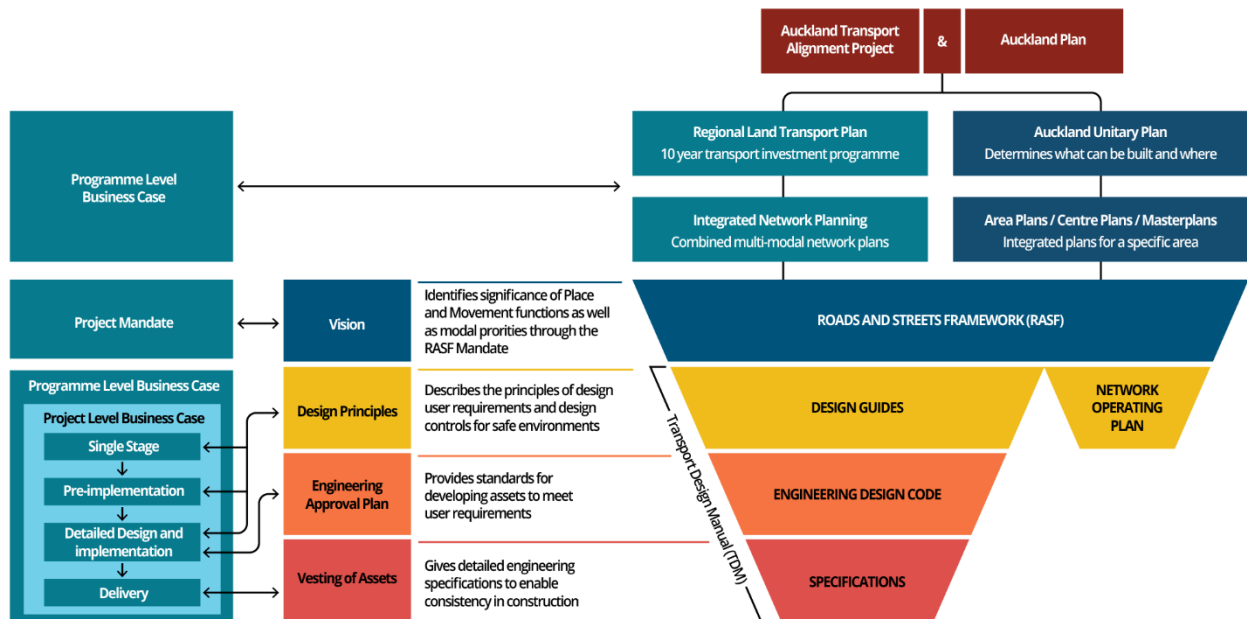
Auckland Transport Alignment Project

&

Auckland Plan

Programme Level Business Case

Regional Land Transport Plan
10 year transport investment programme

Auckland Unitary Plan
Determines what can be built and where

Integrated Network Planning
Combined multi-modal network plans

Area Plans / Centre Plans / Masterplans
Integrated plans for a specific area

Project Mandate

Vision

Identifies significance of Place and Movement functions as well as modal prorities through the RASF Mandate

ROADS AND STREETS FRAMEWORK (RASF)

Programme Level Business Case

Project Level Business Case

Single Stage

Pre-implementation

Detailed Design and implementation

Delivery

Design Principles

Describes the principles of design user requirements and design controls for safe environments

DESIGN GUIDES

NETWORK OPERATING PLAN

Engineering Approval Plan

Provides standards for developing assets to meet user requirements

ENGINEERING DESIGN CODE

Vesting of Assets

Gives detailed engineering specifications to enable consistency in construction

SPECIFICATIONS

Transport Design Manual (TDM)